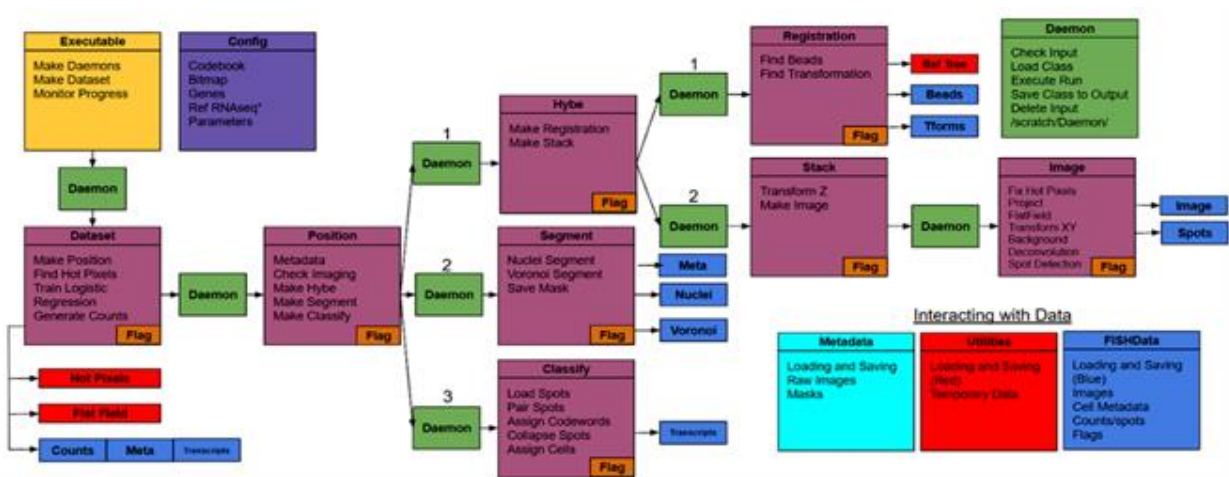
Executable
Make Daemons
Make Dataset
Monitor Progress

Config
Codebook
Bitmap
Genes
Ref RNAseq*
Parameters

Daemon

Dataset
Make Position
Find Hot Pixels
Train Logistic
Regression
Generate Counts
Flag

Hot Pixels

Flat Field

Counts
Meta
Transcripts

Daemon

Position
Metadata
Check Imaging
Make Hybe
Make Segment
Make Classify
Flag

1
Daemon

2
Daemon

3
Daemon

Hybe
Make Registration
Make Stack
Flag

Segment
Nuclei Segment
Voronoi Segment
Save Mask
Flag

Meta
Nuclei
Voronoi

Classify
Load Spots
Pair Spots
Assign Codewords
Collapse Spots
Assign Cells
Flag

Transcripts

1
Daemon

2
Daemon

Registration
Find Beads
Find Transformation
Flag

Ref Bee
Beads
Tforms

Stack
Transform Z
Make Image
Flag

Daemon

Daemon
Check Input
Load Class
Execute Run
Save Class to Output
Delete Input
/scratch/Daemon/

Image
Fix Hot Pixels
Project
FlatField
Transform XY
Background
Deconvolution
Spot Detection
Flag

Image
Spots

Interacting with Data

Metadata
Loading and Saving
Raw Images
Masks

Utilities
Loading and Saving
(Red)
Temporary Data

FISHData
Loading and Saving
(Blue)
Images
Cell Metadata
Counts/spots
Flags